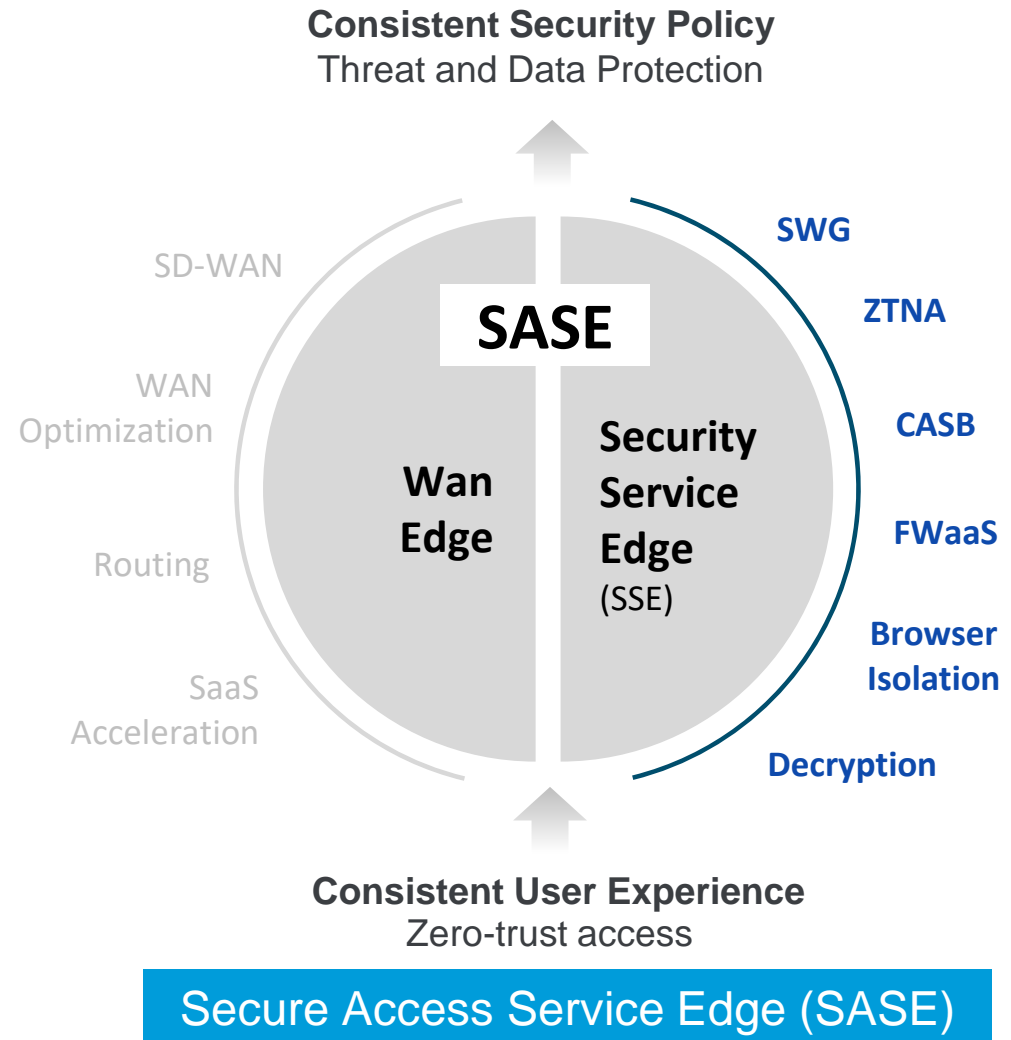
Consistent Security Policy
Threat and Data Protection

SD-WAN

WAN Optimization

Routing

SaaS Acceleration

SASE

Wan Edge

Security Service Edge
(SSE)

SWG

ZTNA

CASB

FWaaS

Browser Isolation

Decryption

Consistent User Experience
Zero-trust access

Secure Access Service Edge (SASE)